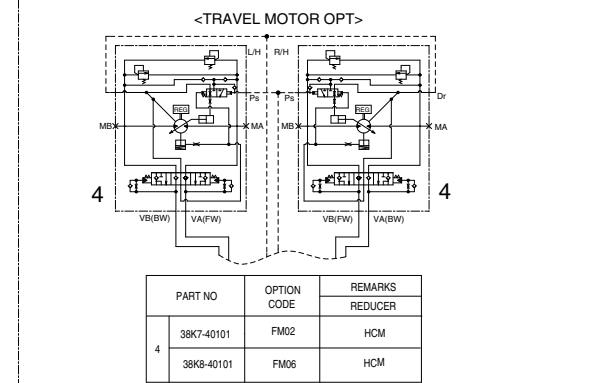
<TRAVEL MOTOR OPT>

L/H R/H

Ps Ps Dr

REG REG

MB MA MB MA

4 4

VB(BW) VA(FW) VB(FW) VA(BW)

<table>
<tr><th colspan="2" rowspan="2">PART NO</th><th rowspan="2">OPTION CODE</th><th>REMARKS</th></tr>
<tr><th>REDUCER</th></tr>
<tr><td rowspan="2">4</td><td>38K7-40101</td><td>FM02</td><td>HCM</td></tr>
<tr><td>38K8-40101</td><td>FM06</td><td>HCM</td></tr>
</table>